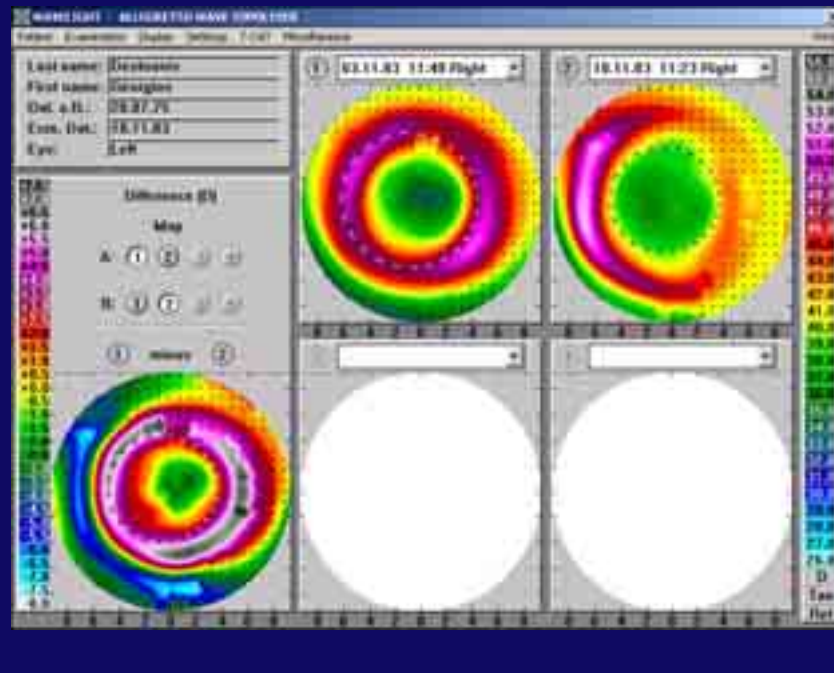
WAVELIGHT ALLEGRETTO WAVE TOPOLYZER

Patient Examination Display Settings T-CAT Miscellaneous

Last name: Deskmanis
First name: Georgios
Dat. o.B.: 29.07.75
Exa. Dat.: 18.11.03
Eye: Left

Difference (D)

Map

A: 1 2

B: 1 2

1 minus 2

1 03.11.03 11:40 Right

2 18.11.03 11:23 Right

D